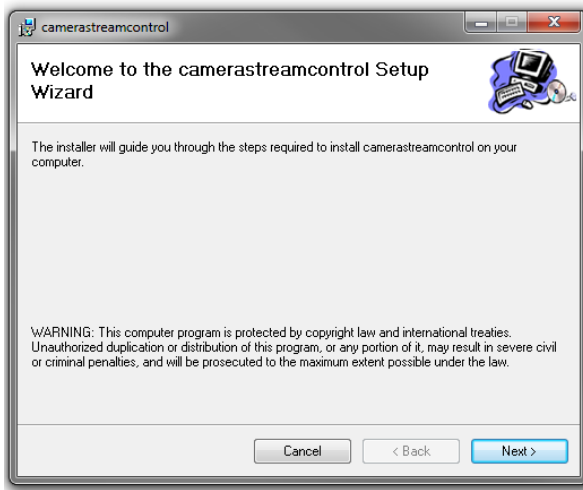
camerastreamcontrol

Welcome to the camerastreamcontrol Setup Wizard

The installer will guide you through the steps required to install camerastreamcontrol on your computer.

WARNING: This computer program is protected by copyright law and international treaties. Unauthorized duplication or distribution of this program, or any portion of it, may result in severe civil or criminal penalties, and will be prosecuted to the maximum extent possible under the law.

Cancel
< Back
Next >